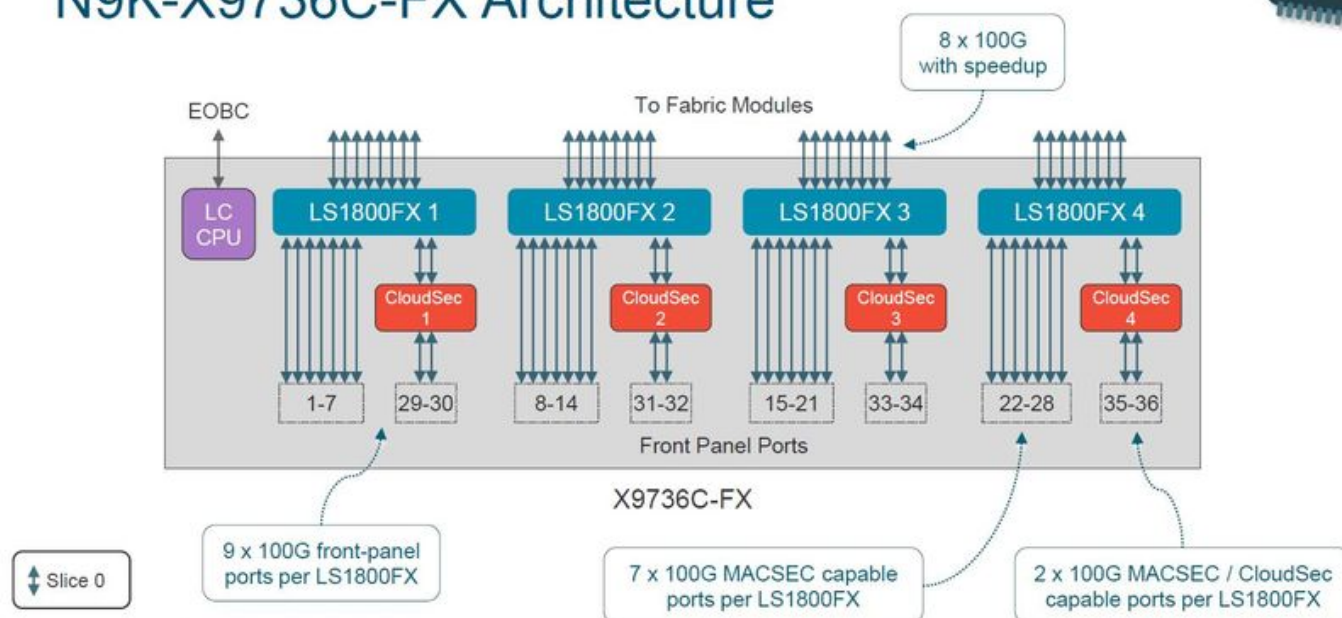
N9K-X9736C-FX Architecture

8 x 100G with speedup

To Fabric Modules

EOBC

LC CPU

LS1800FX 1

LS1800FX 2

LS1800FX 3

LS1800FX 4

CloudSec 1

CloudSec 2

CloudSec 3

CloudSec 4

1-7

29-30

8-14

31-32

15-21

33-34

22-28

35-36

Front Panel Ports

X9736C-FX

9 x 100G front-panel ports per LS1800FX

7 x 100G MACSEC capable ports per LS1800FX

2 x 100G MACSEC / CloudSec capable ports per LS1800FX

Slice 0